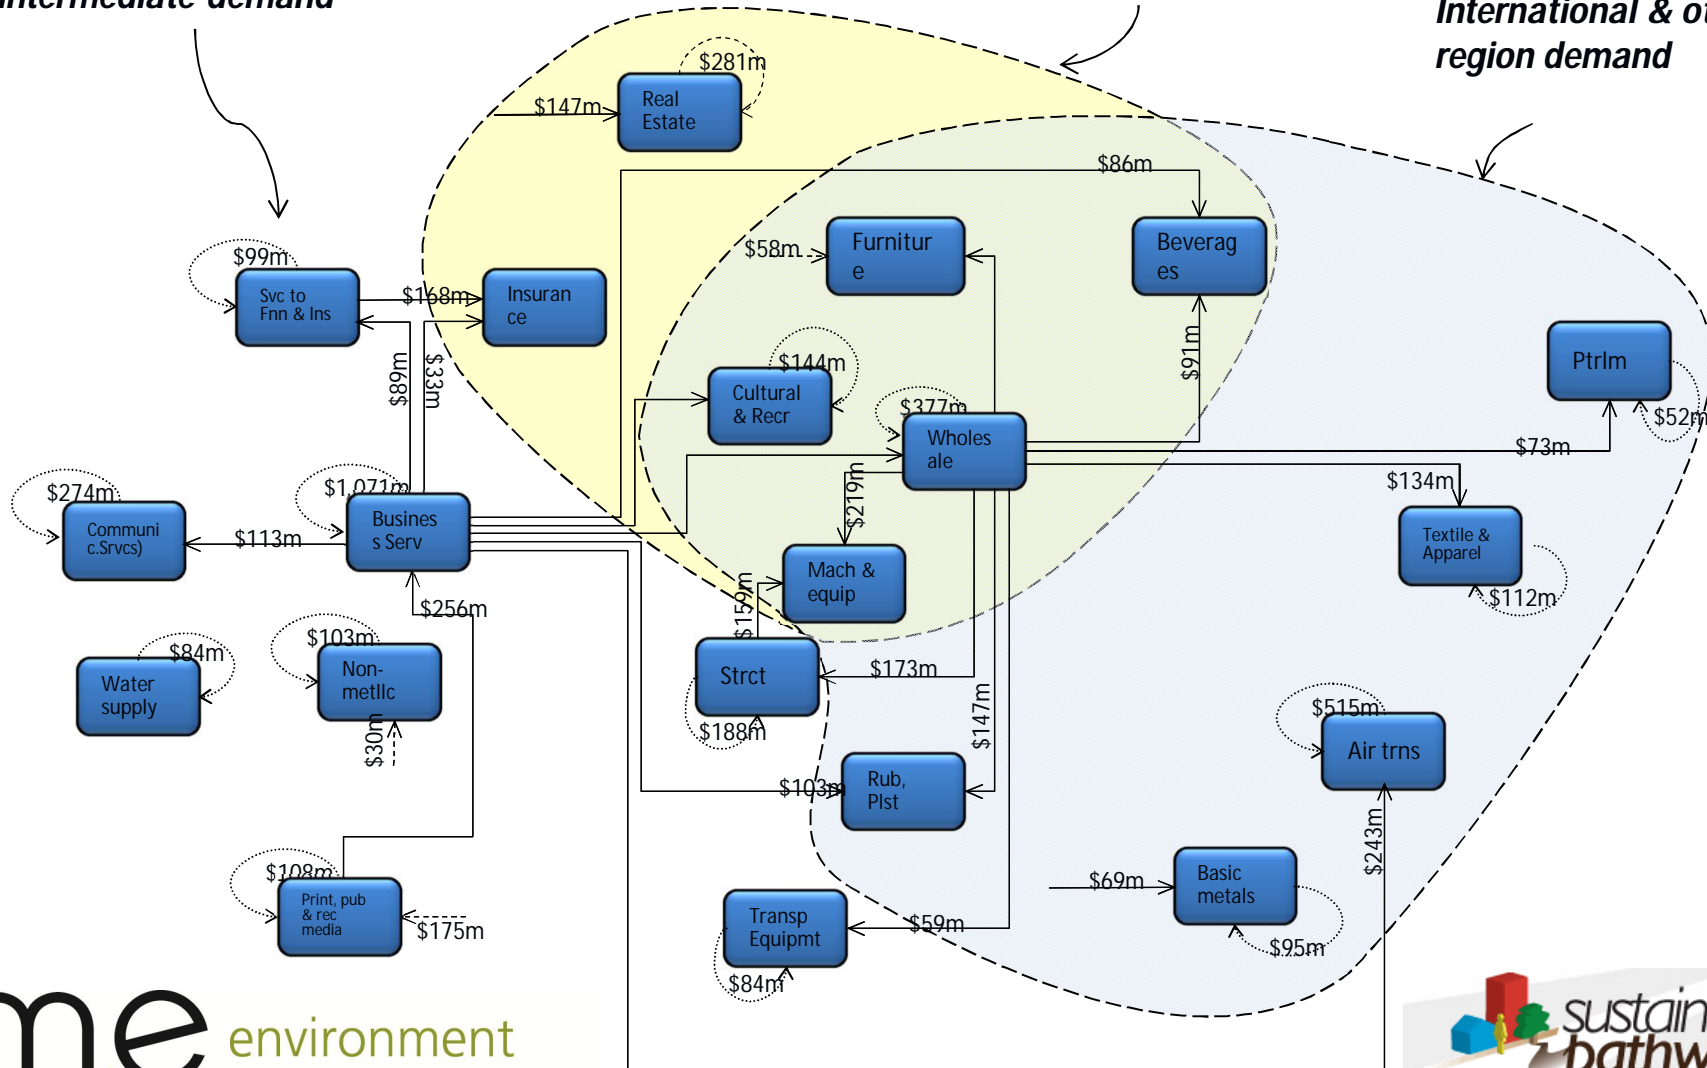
Intermediate demand

International & o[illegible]
region demand

$281m
$147m
Real Estate
$86m
$58m
Furnitur e
Beverag es
$99m
Svc to Fnn & Ins
$168m
Insuran ce
$89m
$33m
$91m
Ptrlm
$144m
Cultural & Recr
$377m
Wholes ale
$52m
$73m
$274m
Communi c.Srvcs)
$1,071m
$113m
Busines s Serv
$219m
$134m
Textile & Apparel
$112m
Mach & equip
$256m
$159m
$84m
Water supply
$103m
Non-metllc
Strct
$173m
$30m
$188m
$147m
$515m
Air trns
Rub, Plst
$103m
$243m
$108m
Print, pub & rec media
$175m
Transp Equipmt
$59m
$69m
Basic metals
$95m
$84m
me environment
sustain pathw